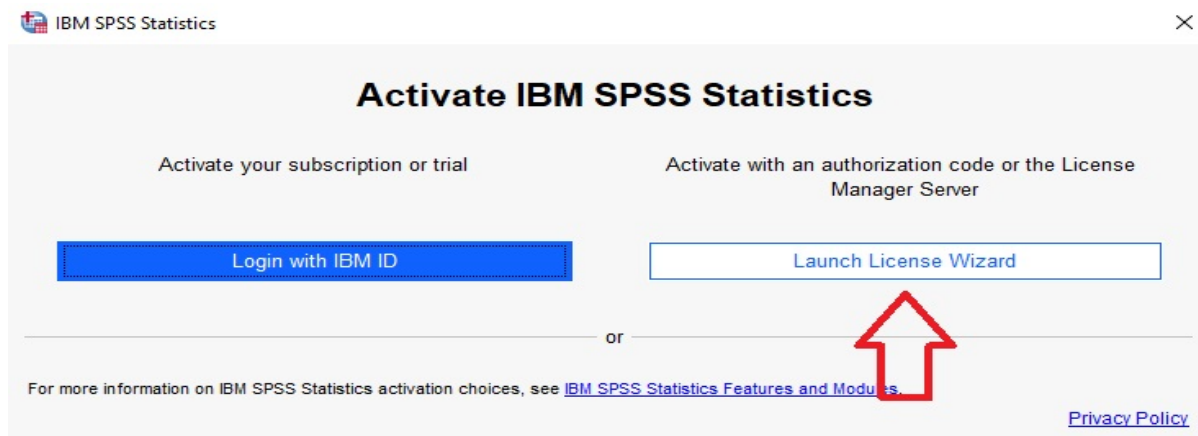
IBM SPSS Statistics

Activate IBM SPSS Statistics

Activate your subscription or trial

Activate with an authorization code or the License Manager Server

Login with IBM ID

Launch License Wizard

or

For more information on IBM SPSS Statistics activation choices, see IBM SPSS Statistics Features and Modules.

Privacy Policy